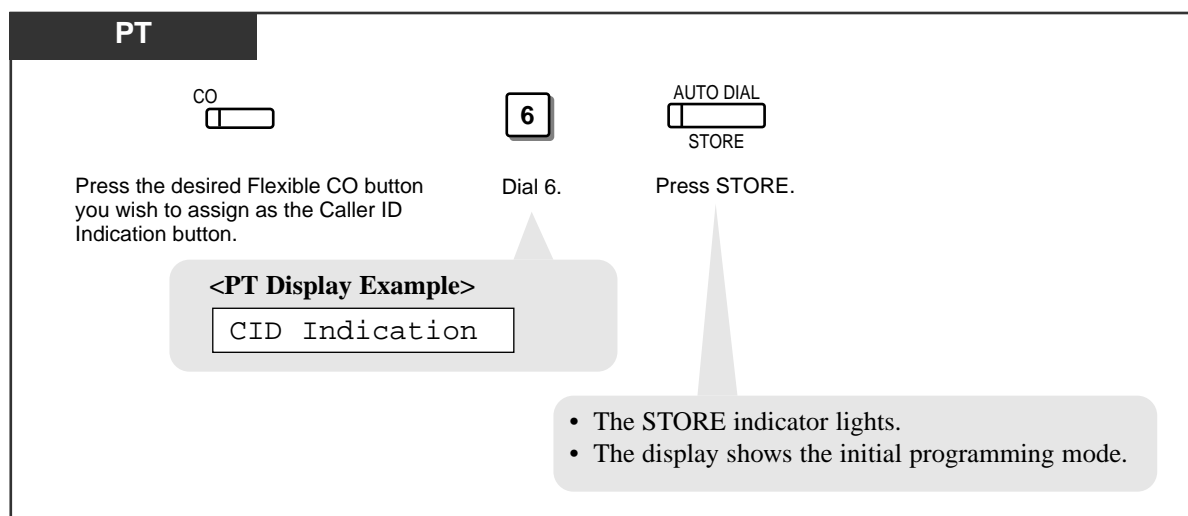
PT

CO

Press the desired Flexible CO button you wish to assign as the Caller ID Indication button.

6

Dial 6.

AUTO DIAL
STORE

Press STORE.

<PT Display Example>

CID Indication

• The STORE indicator lights.
• The display shows the initial programming mode.